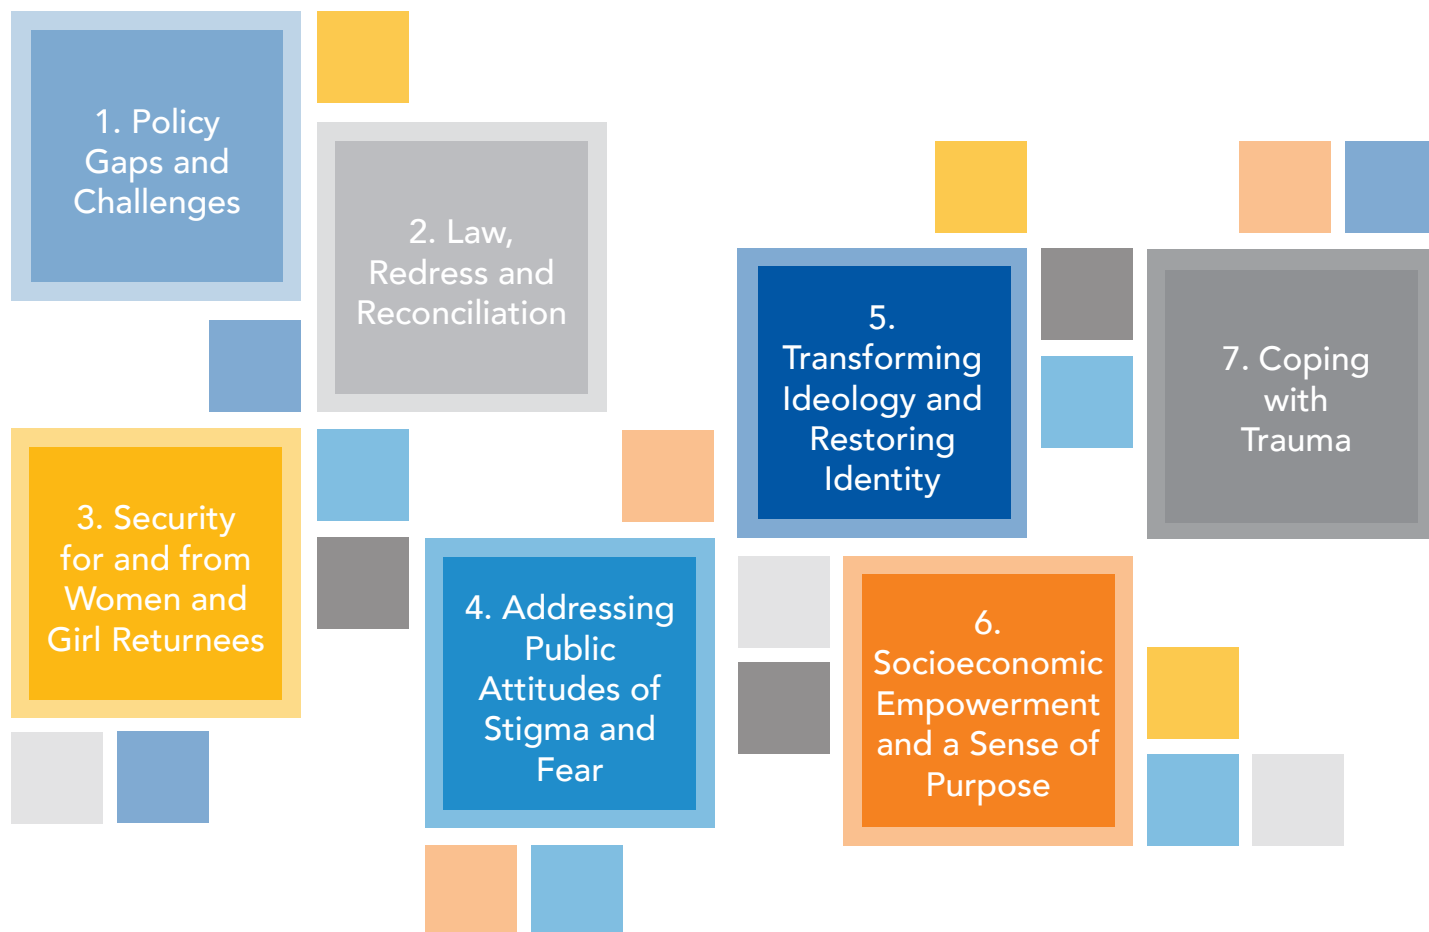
1. Policy Gaps and Challenges

2. Law, Redress and Reconciliation

3. Security for and from Women and Girl Returnees

4. Addressing Public Attitudes of Stigma and Fear

5. Transforming Ideology and Restoring Identity

6. Socioeconomic Empowerment and a Sense of Purpose

7. Coping with Trauma